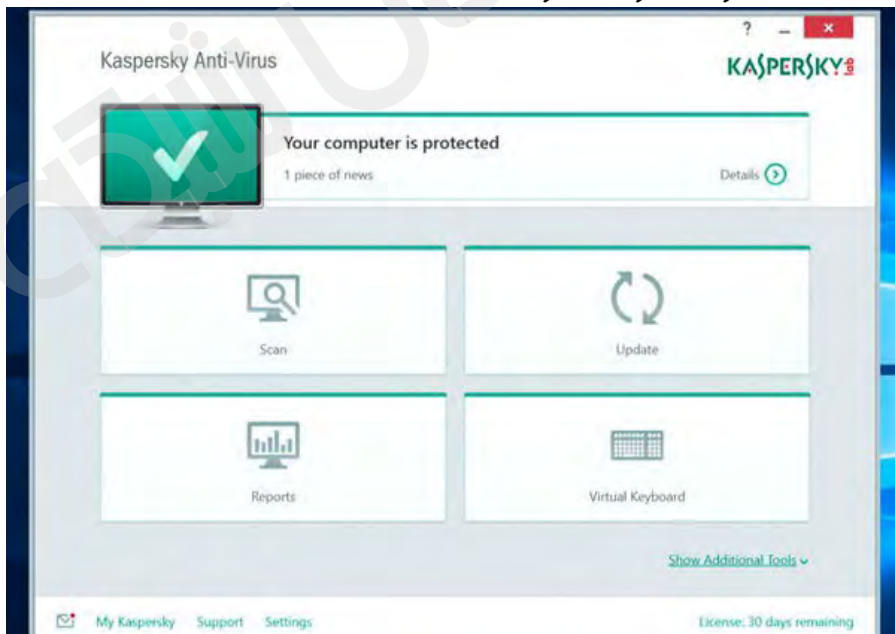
?
Kaspersky Anti-Virus
KASPERSKY lab
Your computer is protected
1 piece of news
Details
Scan
Update
Reports
Virtual Keyboard
Show Additional Tools
My Kaspersky Support Settings
License: 30 days remaining